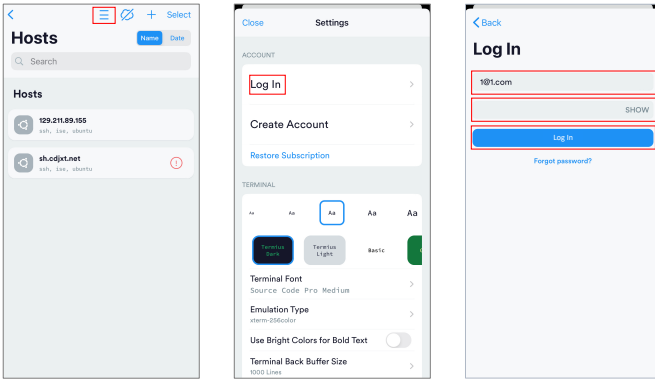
Select
Hosts
Name Date
Search
Hosts
129.211.89.155
ssh, ise, ubuntu
sh.cdjxt.net
ssh, ise, ubuntu

Close Settings
ACCOUNT
Log In
Create Account
Restore Subscription
TERMINAL
Aa Aa Aa Aa Aa
Termius Dark
Termius Light
Basic
Terminal Font
Source Code Pro Medium
Emulation Type
xterm-256color
Use Bright Colors for Bold Text
Terminal Back Buffer Size
1000 Lines

Back
Log In
1@1.com
SHOW
Log In
Forgot password?